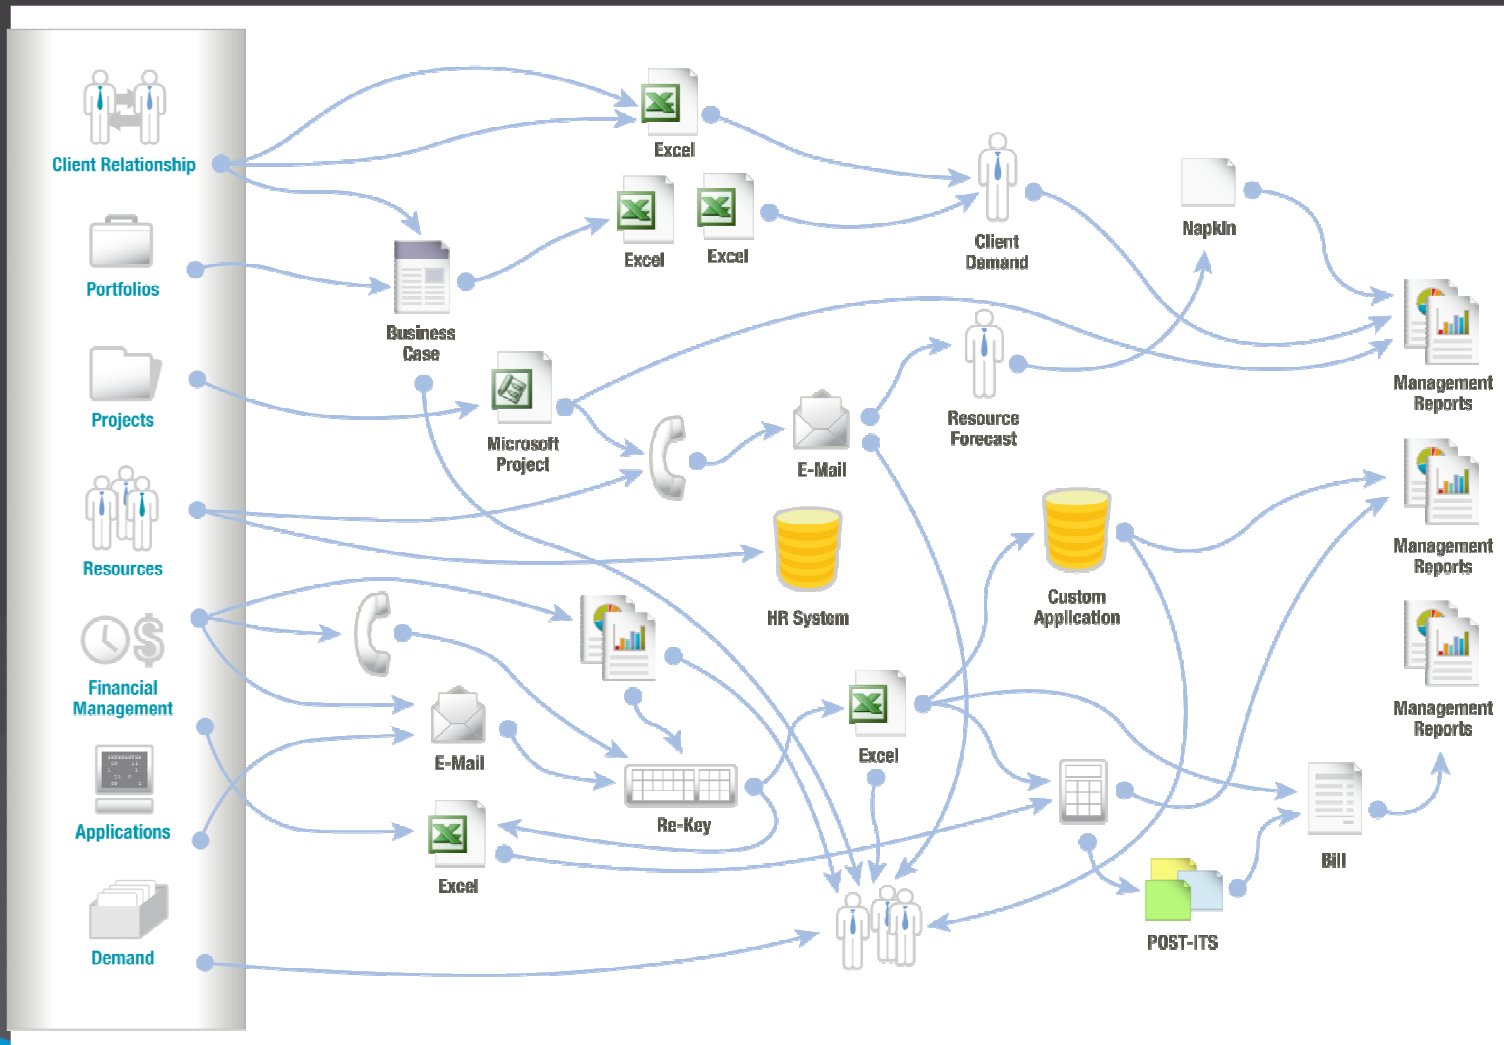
Client Relationship

Portfolios

Projects

Resources

Financial Management

Applications

Demand

Excel

Excel

Excel

Business Case

Client Demand

Napkin

Management Reports

Microsoft Project

E-Mail

Resource Forecast

HR System

Custom Application

Management Reports

Management Reports

E-Mail

Re-Key

Excel

Excel

Bill

POST-ITS